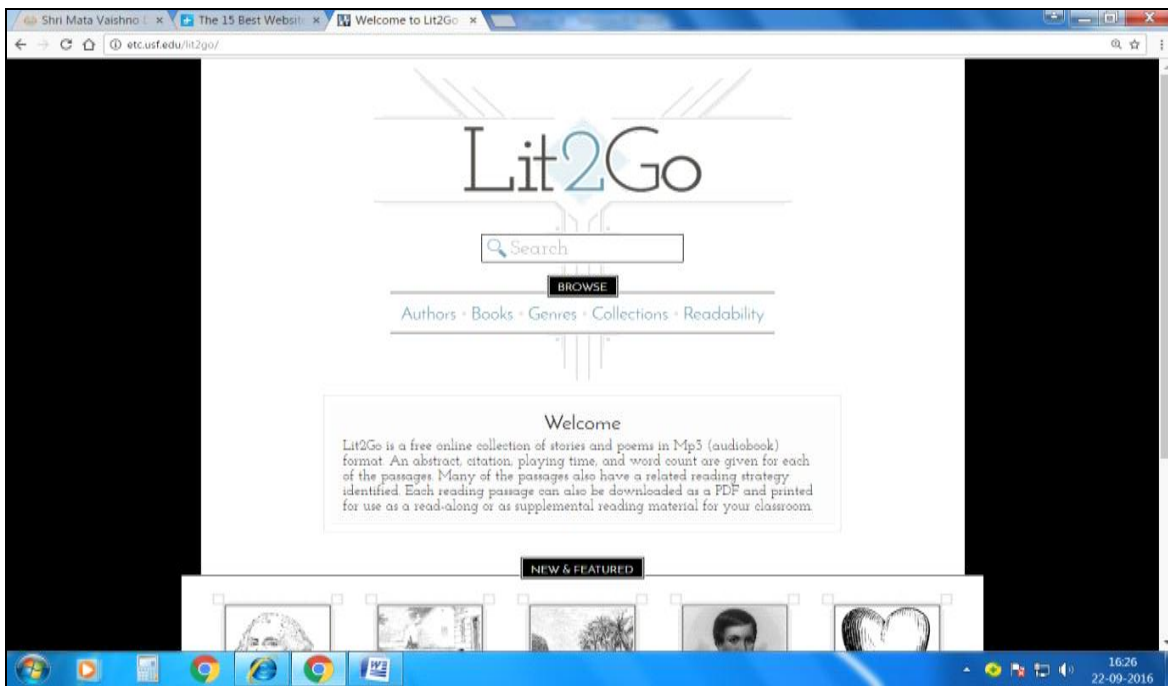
Shri Mata Vaishno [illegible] ×
The 15 Best Websit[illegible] ×
Welcome to Lit2Go ×

etc.usf.edu/lit2go/

Lit2Go

Search

BROWSE

Authors • Books • Genres • Collections • Readability

Welcome

Lit2Go is a free online collection of stories and poems in Mp3 (audiobook) format. An abstract, citation, playing time, and word count are given for each of the passages. Many of the passages also have a related reading strategy identified. Each reading passage can also be downloaded as a PDF and printed for use as a read-along or as supplemental reading material for your classroom.

NEW & FEATURED

16:26
22-09-2016